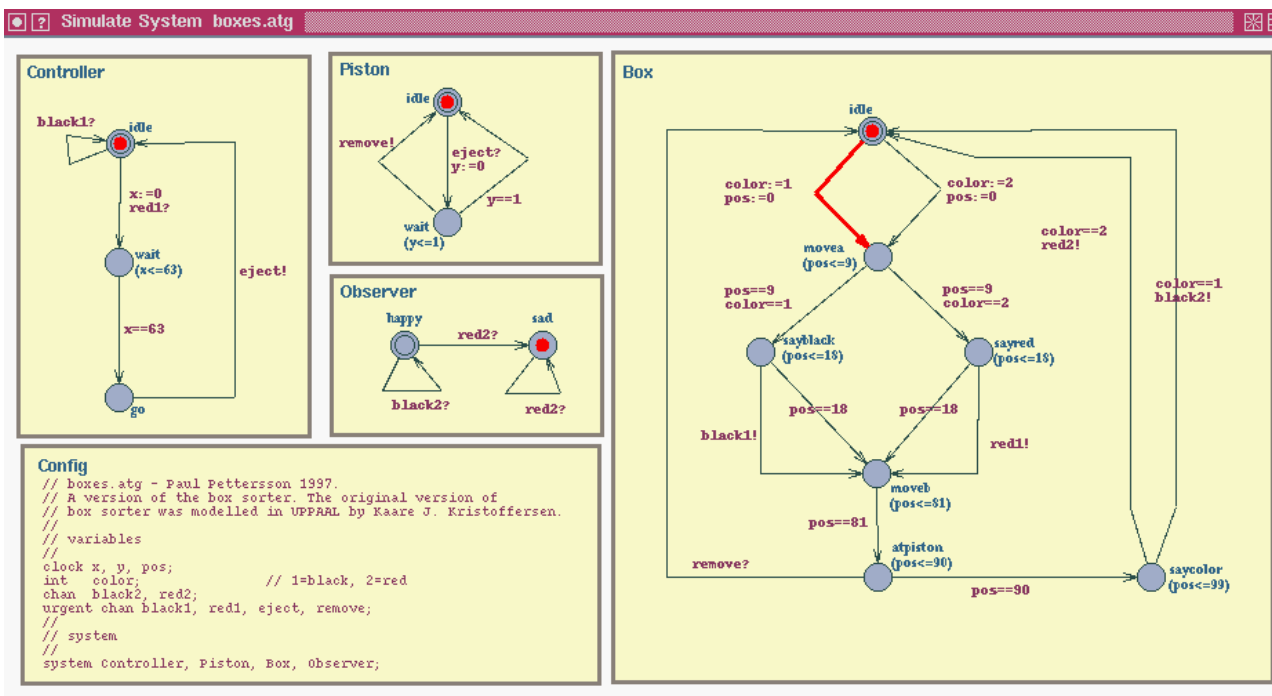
Simulate System boxes.atg

Controller
black1?
idle
x:=0
red1?
wait
(x<=63)
eject!
x==63
go

Piston
idle
remove!
eject?
y:=0
y==1
wait
(y<=1)

Observer
happy
red2?
sad
black2?
red2?

Box
idle
color:=1
pos:=0
color:=2
pos:=0
color==2
red2!
movea
(pos<=9)
color==1
black2!
pos==9
color==1
pos==9
color==2
sayblack
(pos<=18)
sayred
(pos<=18)
pos==18
pos==18
black1!
red1!
moveb
(pos<=81)
pos==81
atpiston
(pos<=90)
remove?
saycolor
(pos<=99)
pos==90

Config
// boxes.atg - Paul Pettersson 1997.
// A version of the box sorter. The original version of
// box sorter was modelled in UPPAAL by Kaare J. Kristoffersen.
//
// variables
//
clock x, y, pos;
int color; // 1=black, 2=red
chan black2, red2;
urgent chan black1, red1, eject, remove;
//
// system
//
system Controller, Piston, Box, Observer;